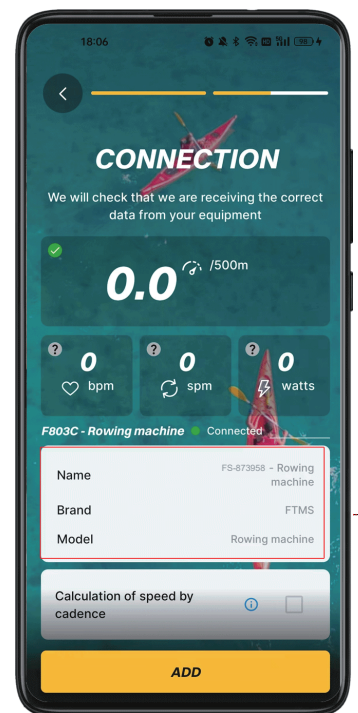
18:06

CONNECTION

We will check that we are receiving the correct data from your equipment

0.0 /500m

0 bpm

0 spm

0 watts

F803C - Rowing machine Connected

Name FS-873958 - Rowing machine

Brand FTMS

Model Rowing machine

Calculation of speed by cadence

ADD